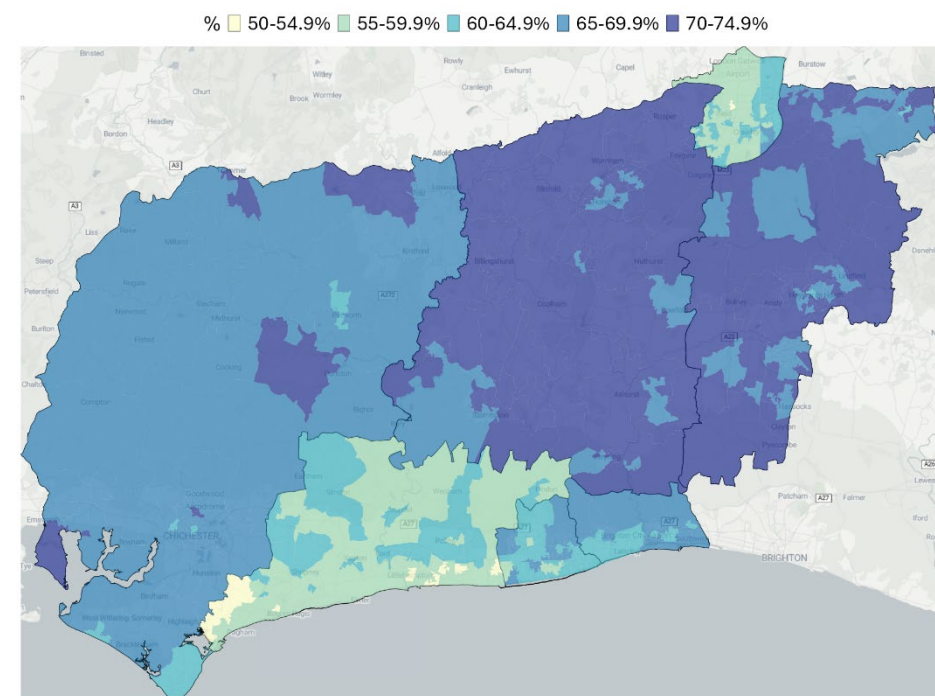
% 50-54.9% 55-59.9% 60-64.9% 65-69.9% 70-74.9%

Wey Hill
Witley
Rowly
Ewhurst
Capel
Burstow
Churt
Brook
Wormley
Cranleigh
Headley
Bordon
A3
Alfold
Rusper
Horsham
Crawley
A3
Liss
Milland
Kirdford
Slinfold
Billingshurst
Nuthurst
Steep
Petersfield
Rogate
A272
Burton
Cowfold
Bolney
Ansty
A23
Cocking
Compton
Ashurst
Hassocks
Clayton
Pyecombe
A27
Patcham
A27
Falmer
Lewes
Emsworth
CHICHESTER
A27
A27
BRIGHTON
Selsey
Iford